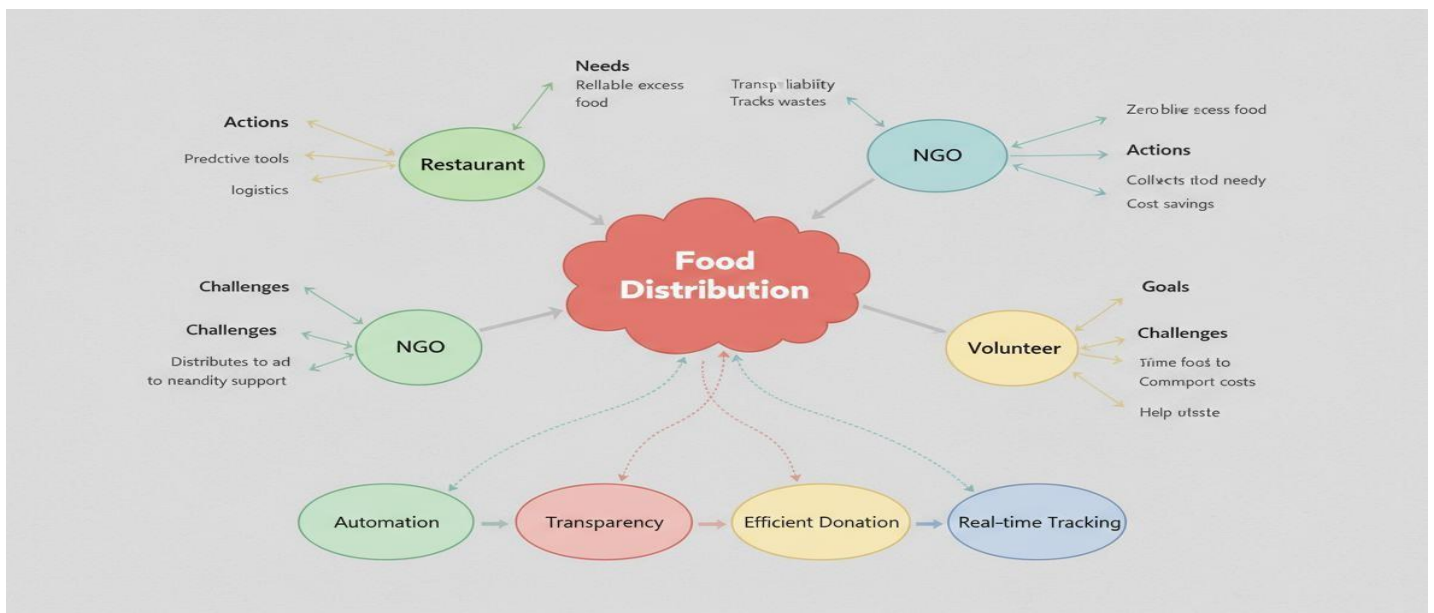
Needs
Rellable excess food

Transp liabiity
Tracks wastes

Actions
Predctive tools
logistics

Restaurant

NGO

Zero blie ecess food
Actions
Collects tlod needy
Cost savings

Food Distribution

Challenges
Challenges
Distributes to ad to neandity support

NGO

Goals
Challenges
Time foos to Commport costs
Help utsste

Volunteer

Automation
Transparency
Efficient Donation
Real–time Tracking